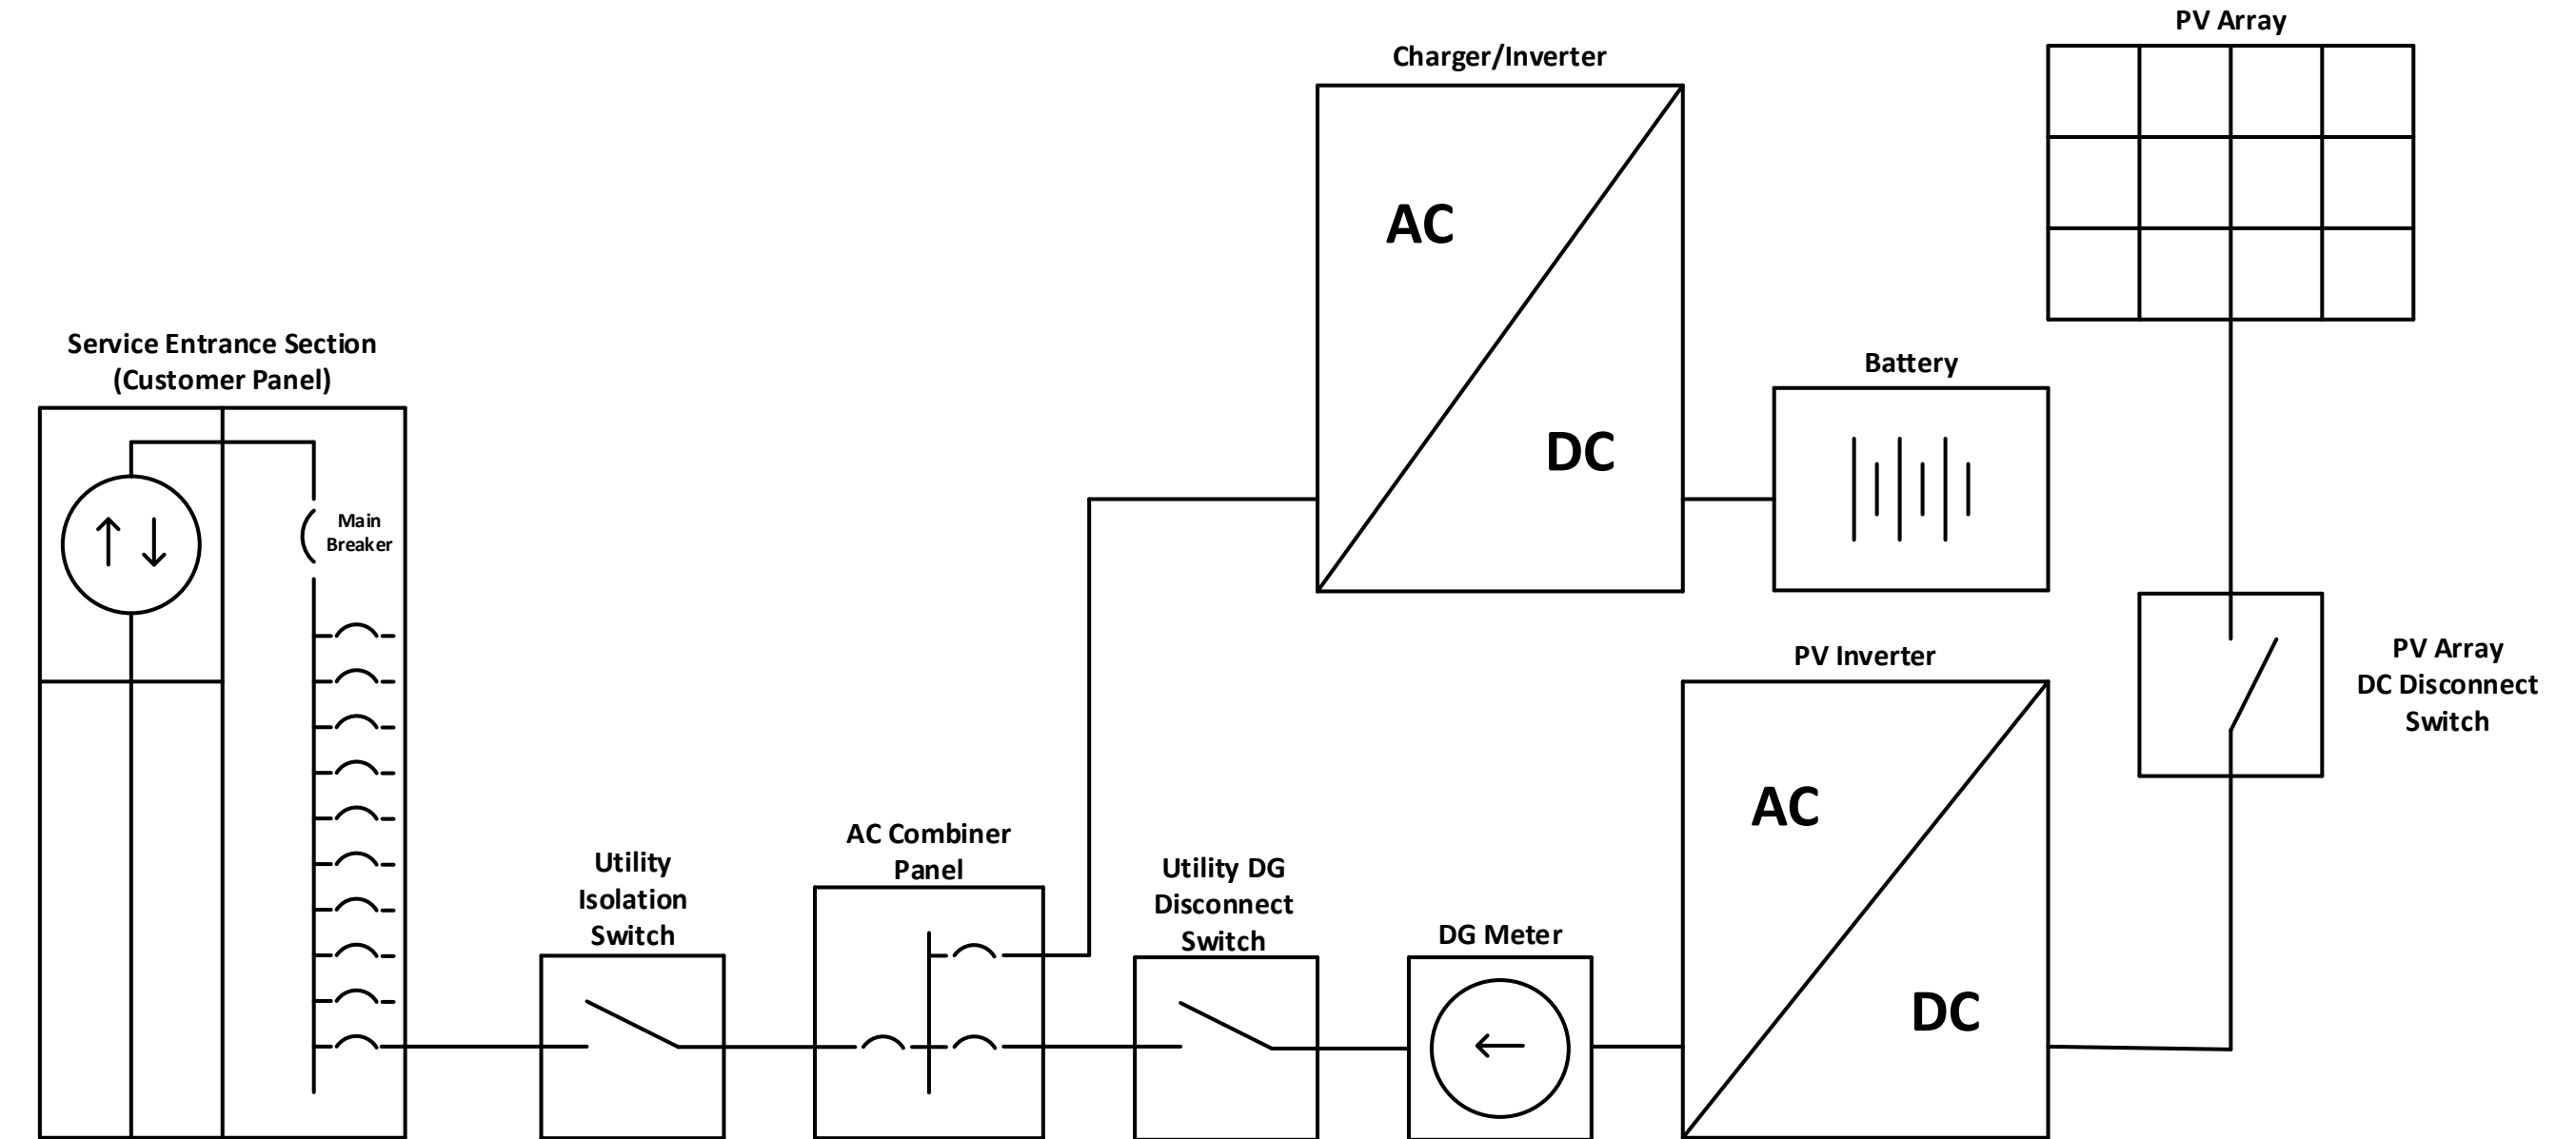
PV Array

Charger/Inverter

AC

DC

Battery

Service Entrance Section (Customer Panel)

Main Breaker

PV Array DC Disconnect Switch

PV Inverter

AC

DC

Utility Isolation Switch

AC Combiner Panel

Utility DG Disconnect Switch

DG Meter